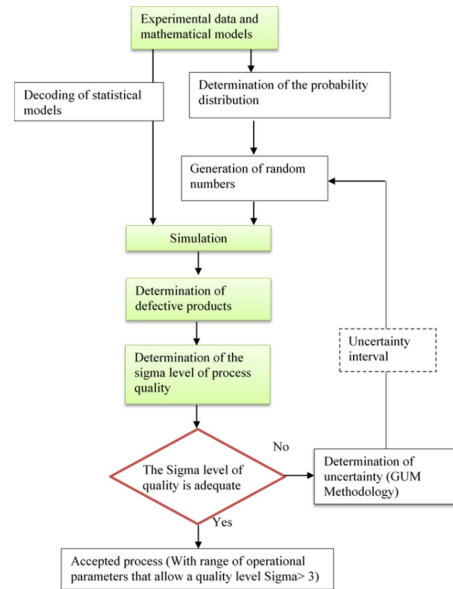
Experimental data and mathematical models

Decoding of statistical models

Determination of the probability distribution

Generation of random numbers

Simulation

Determination of defective products

Determination of the sigma level of process quality

Uncertainty interval

No

The Sigma level of quality is adequate

Determination of uncertainty (GUM Methodology)

Yes

Accepted process (With range of operational parameters that allow a quality level Sigma> 3)